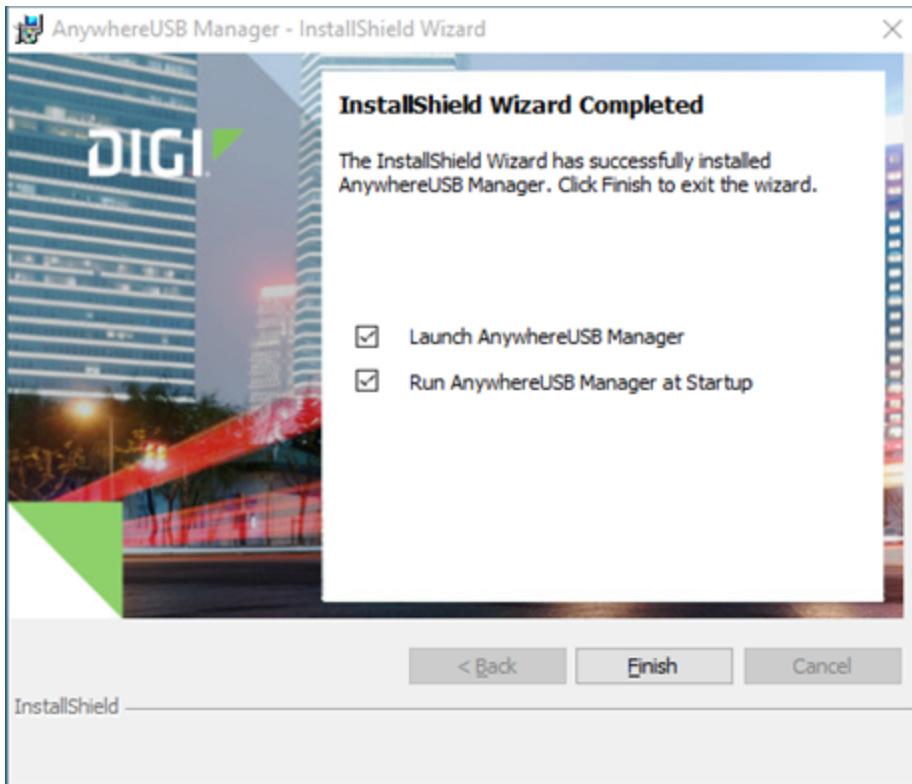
AnywhereUSB Manager - InstallShield Wizard

DIGI

InstallShield Wizard Completed

The InstallShield Wizard has successfully installed AnywhereUSB Manager. Click Finish to exit the wizard.

Launch AnywhereUSB Manager

Run AnywhereUSB Manager at Startup

< Back

Finish

Cancel

InstallShield